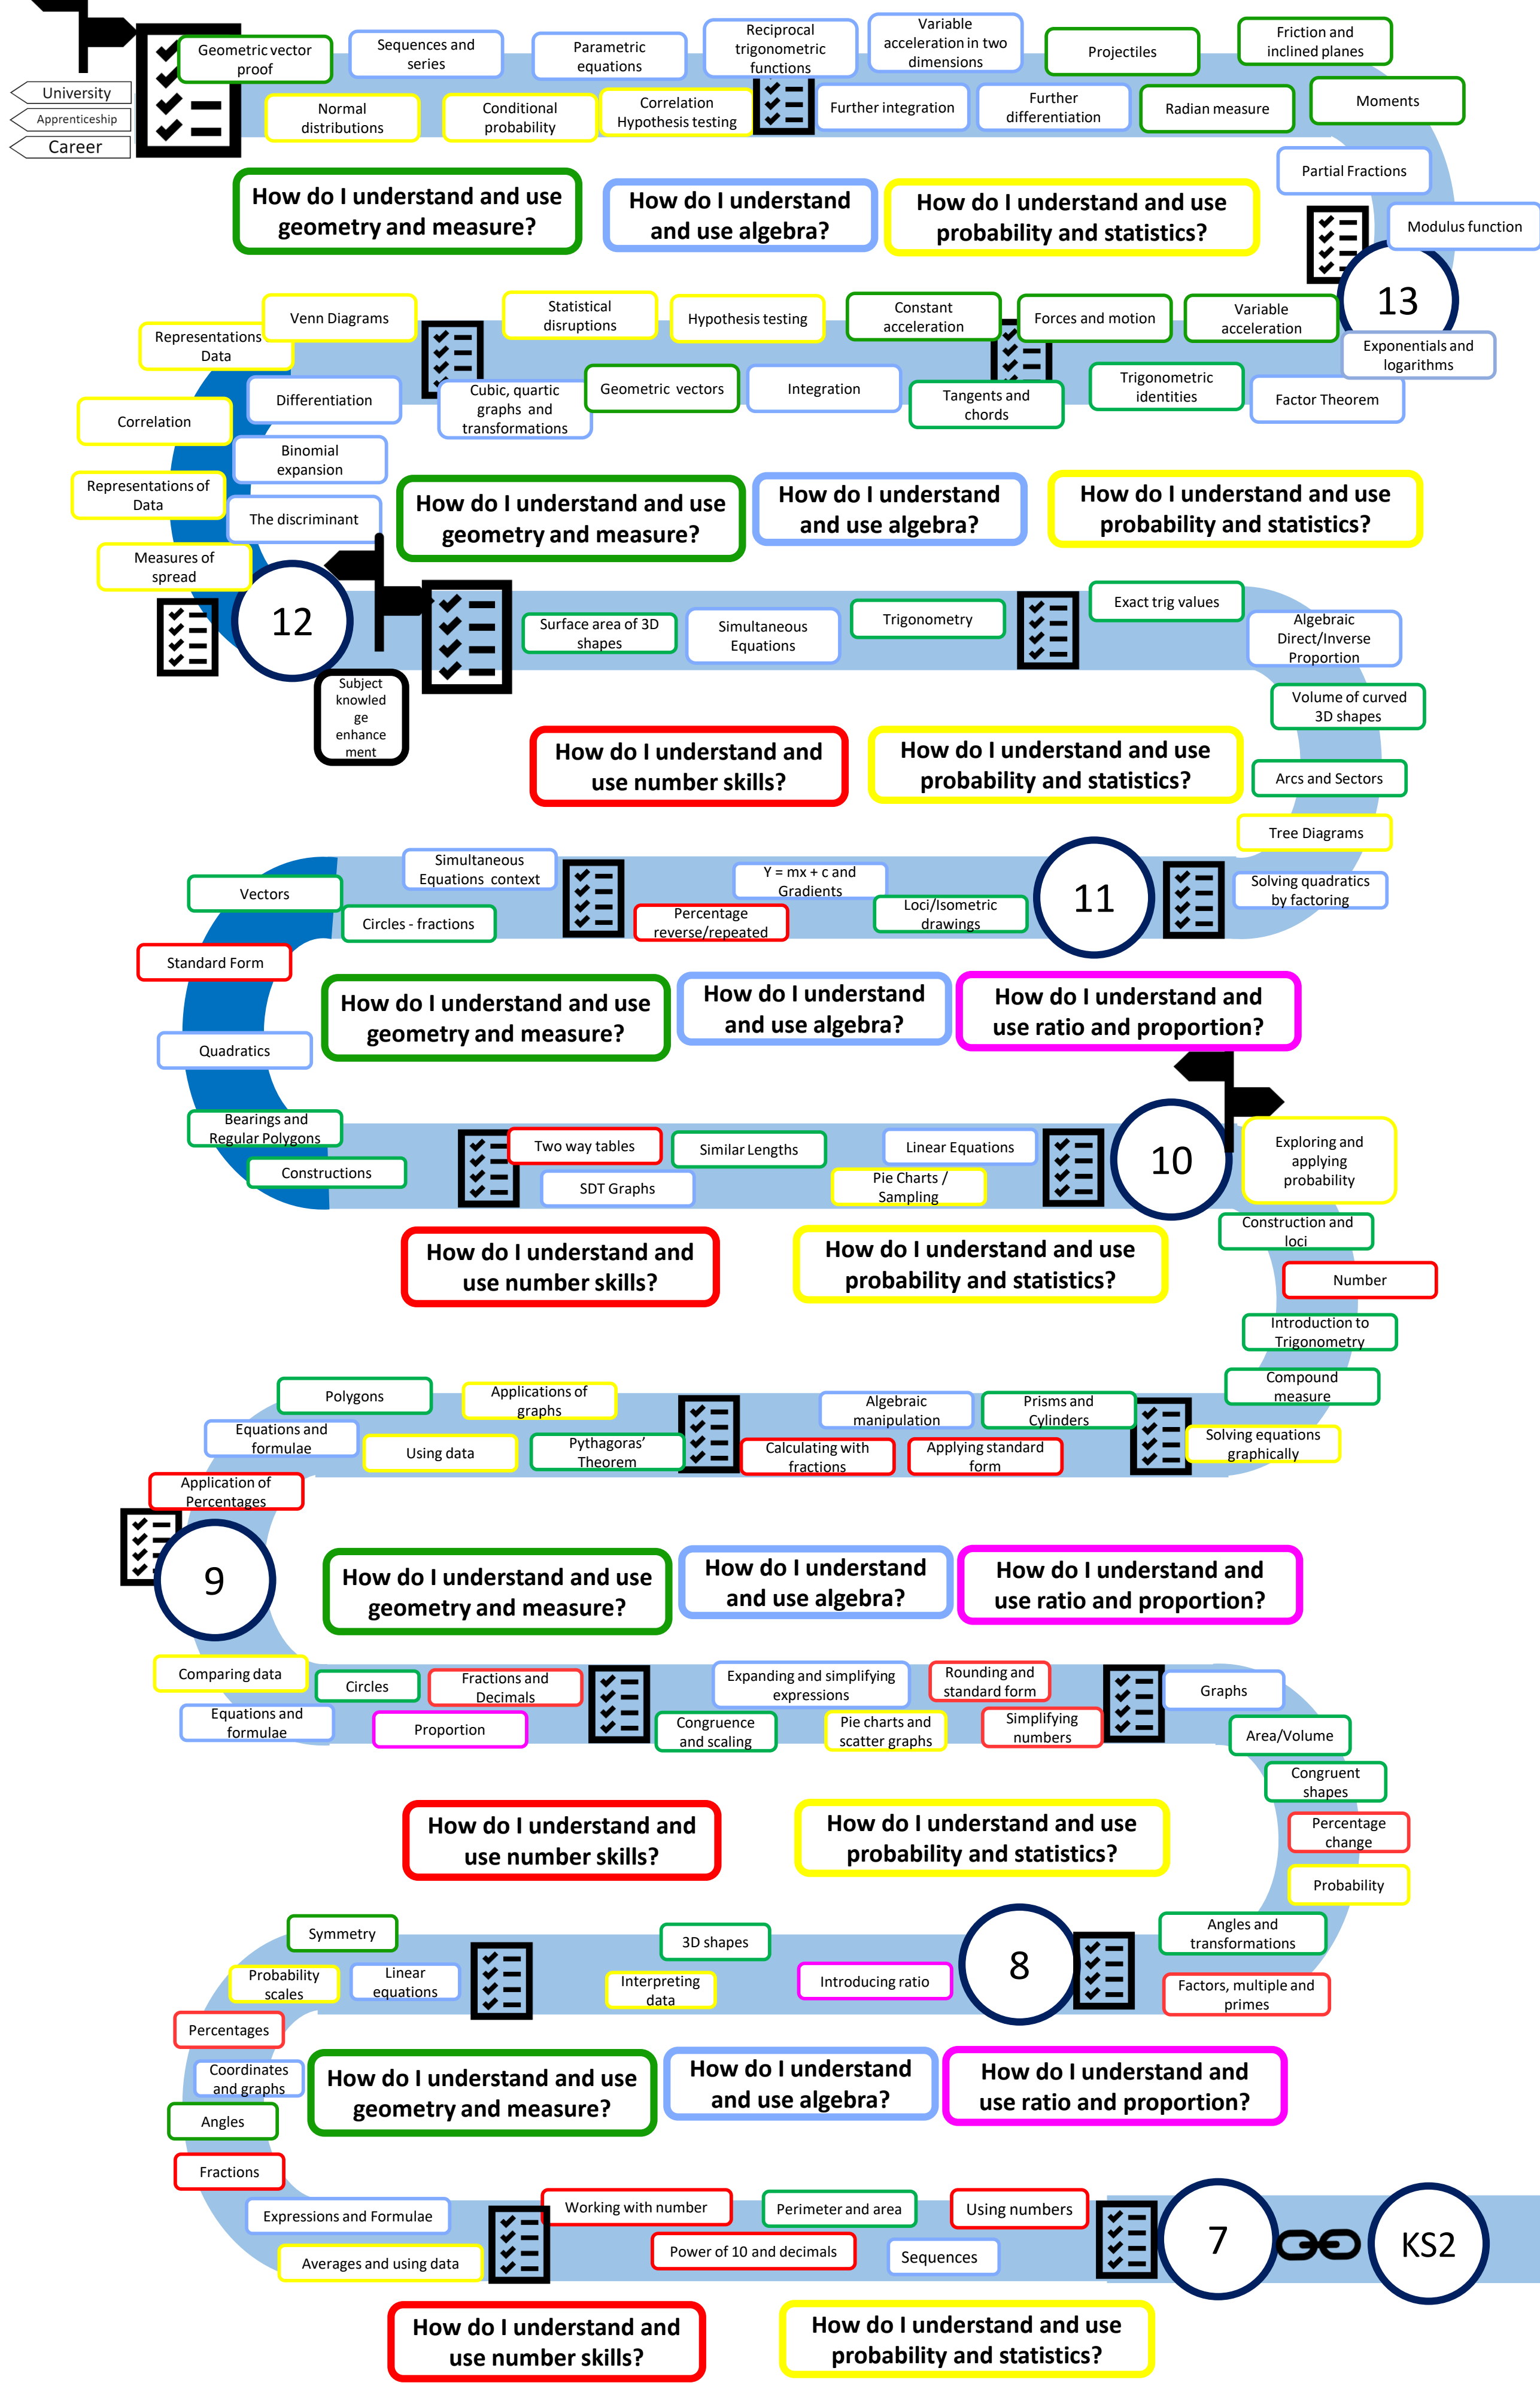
University
Apprenticeship
Career

Geometric vector proof
Sequences and series
Parametric equations
Reciprocal trigonometric functions
Variable acceleration in two dimensions
Projectiles
Friction and inclined planes
Normal distributions
Conditional probability
Correlation Hypothesis testing
Further integration
Further differentiation
Radian measure
Moments
Partial Fractions
Modulus function

How do I understand and use geometry and measure?
How do I understand and use algebra?
How do I understand and use probability and statistics?

13
Exponentials and logarithms

Venn Diagrams
Representations Data
Statistical disruptions
Hypothesis testing
Constant acceleration
Forces and motion
Variable acceleration
Differentiation
Cubic, quartic graphs and transformations
Geometric vectors
Integration
Tangents and chords
Trigonometric identities
Factor Theorem
Correlation
Binomial expansion
Representations of Data
The discriminant
Measures of spread

How do I understand and use geometry and measure?
How do I understand and use algebra?
How do I understand and use probability and statistics?

12
Subject knowledge enhancement
Surface area of 3D shapes
Simultaneous Equations
Trigonometry
Exact trig values
Algebraic Direct/Inverse Proportion
Volume of curved 3D shapes

How do I understand and use number skills?
How do I understand and use probability and statistics?

Arcs and Sectors
Tree Diagrams
Simultaneous Equations context
Vectors
Circles - fractions
Y = mx + c and Gradients
Percentage reverse/repeated
Loci/Isometric drawings
11
Solving quadratics by factoring
Standard Form

How do I understand and use geometry and measure?
How do I understand and use algebra?
How do I understand and use ratio and proportion?

Quadratics
Bearings and Regular Polygons
Constructions
Two way tables
SDT Graphs
Similar Lengths
Linear Equations
Pie Charts / Sampling
10
Exploring and applying probability
Construction and loci

How do I understand and use number skills?
How do I understand and use probability and statistics?

Number
Introduction to Trigonometry
Compound measure
Polygons
Applications of graphs
Equations and formulae
Using data
Pythagoras' Theorem
Algebraic manipulation
Prisms and Cylinders
Calculating with fractions
Applying standard form
Solving equations graphically
Application of Percentages
9

How do I understand and use geometry and measure?
How do I understand and use algebra?
How do I understand and use ratio and proportion?

Comparing data
Circles
Fractions and Decimals
Expanding and simplifying expressions
Rounding and standard form
Graphs
Equations and formulae
Proportion
Congruence and scaling
Pie charts and scatter graphs
Simplifying numbers
Area/Volume
Congruent shapes
Percentage change

How do I understand and use number skills?
How do I understand and use probability and statistics?

Probability
Symmetry
3D shapes
8
Angles and transformations
Probability scales
Linear equations
Interpreting data
Introducing ratio
Factors, multiple and primes
Percentages
Coordinates and graphs
Angles
Fractions

How do I understand and use geometry and measure?
How do I understand and use algebra?
How do I understand and use ratio and proportion?

Expressions and Formulae
Working with number
Perimeter and area
Using numbers
7
KS2
Averages and using data
Power of 10 and decimals
Sequences

How do I understand and use number skills?
How do I understand and use probability and statistics?